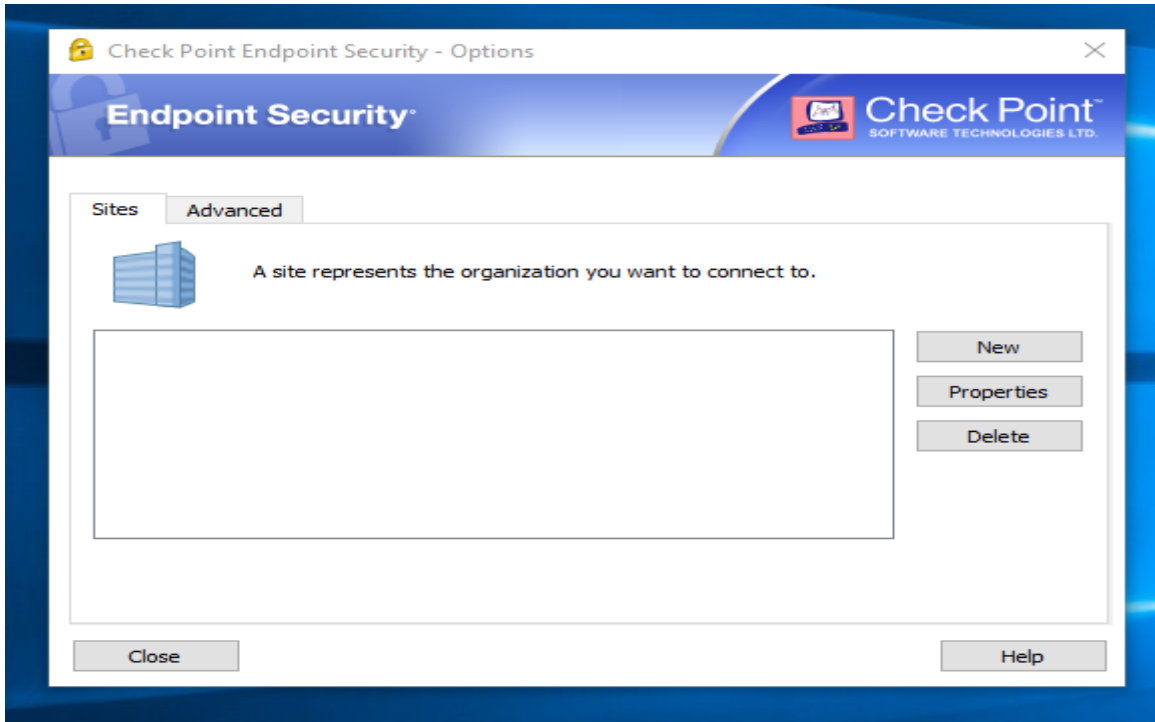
Check Point Endpoint Security - Options

Endpoint Security

Check Point
SOFTWARE TECHNOLOGIES LTD.

Sites
Advanced

A site represents the organization you want to connect to.

New
Properties
Delete

Close
Help